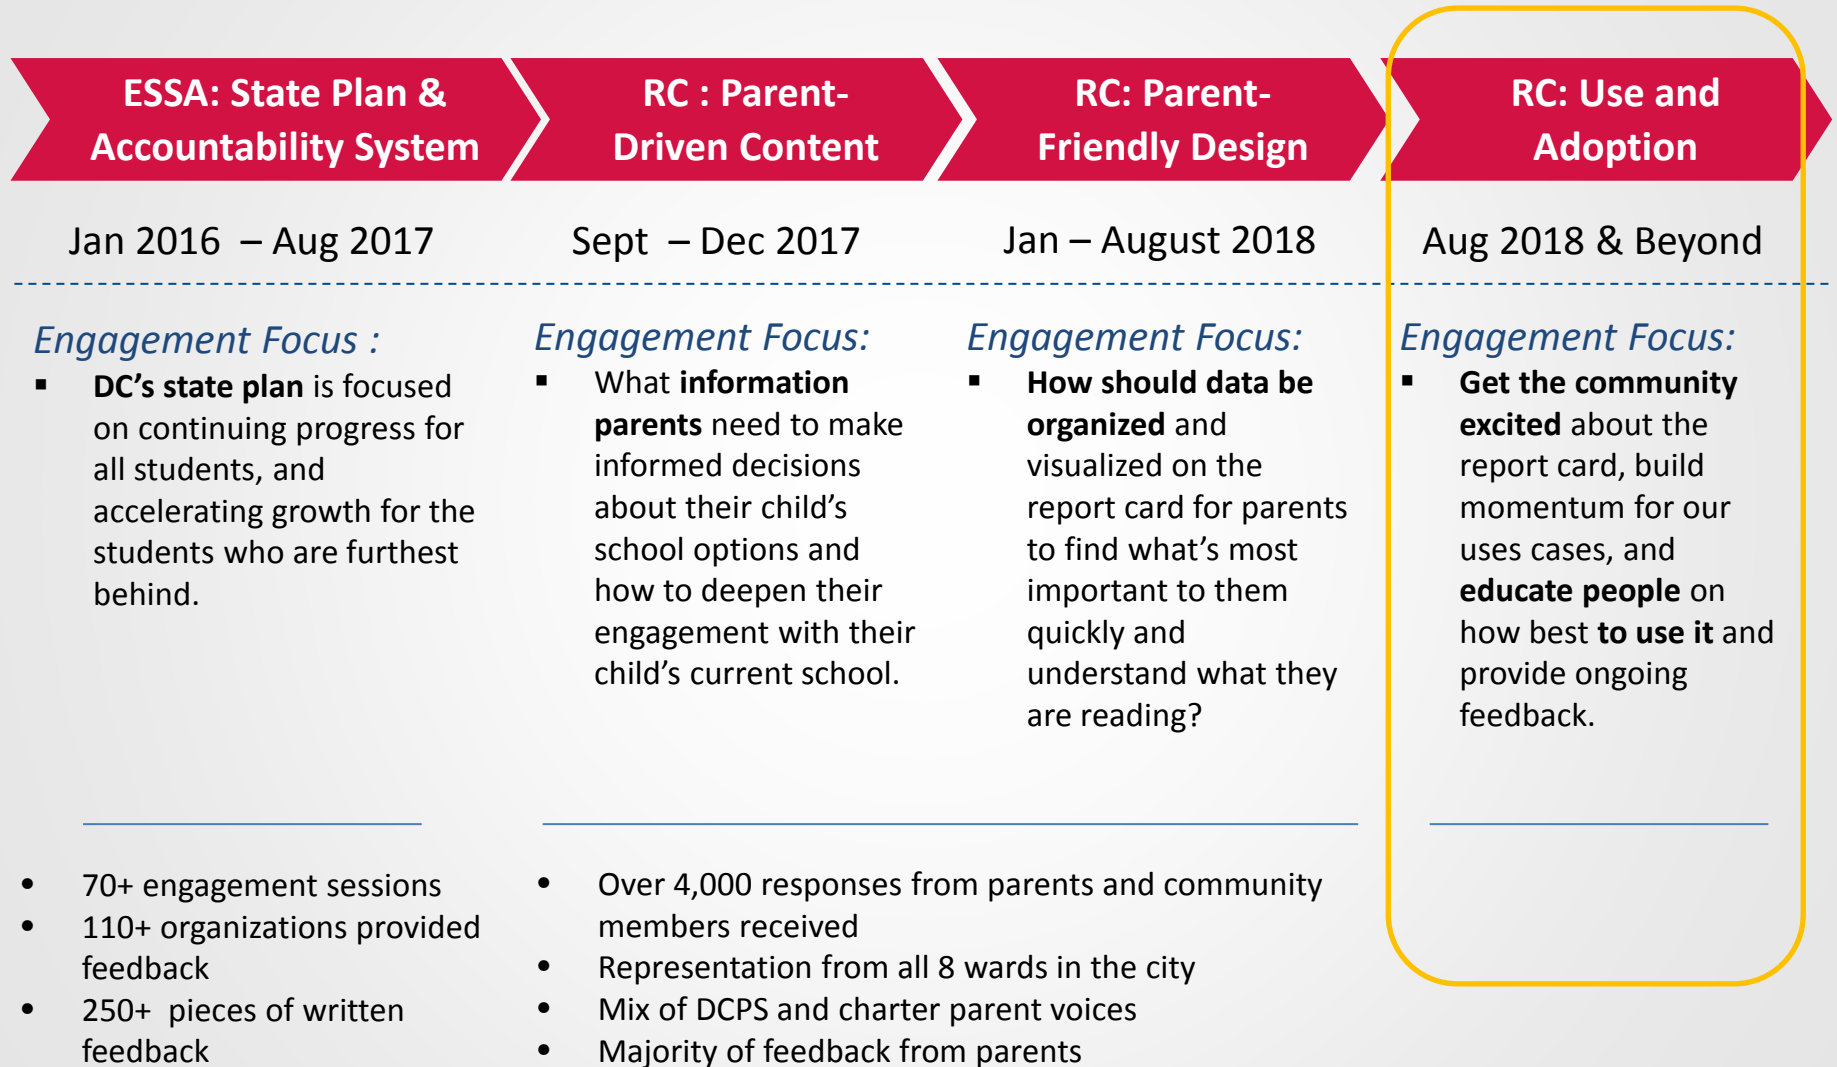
ESSA: State Plan & Accountability System

Jan 2016 – Aug 2017

Engagement Focus :

▪ **DC's state plan** is focused on continuing progress for all students, and accelerating growth for the students who are furthest behind.

RC : Parent-Driven Content

Sept – Dec 2017

Engagement Focus:

▪ What **information parents** need to make informed decisions about their child's school options and how to deepen their engagement with their child's current school.

RC: Parent-Friendly Design

Jan – August 2018

Engagement Focus:

▪ **How should data be organized** and visualized on the report card for parents to find what's most important to them quickly and understand what they are reading?

RC: Use and Adoption

Aug 2018 & Beyond

Engagement Focus:

▪ **Get the community excited** about the report card, build momentum for our uses cases, and **educate people** on how best **to use it** and provide ongoing feedback.

• 70+ engagement sessions
• 110+ organizations provided feedback
• 250+ pieces of written feedback

• Over 4,000 responses from parents and community members received
• Representation from all 8 wards in the city
• Mix of DCPS and charter parent voices
• Majority of feedback from parents